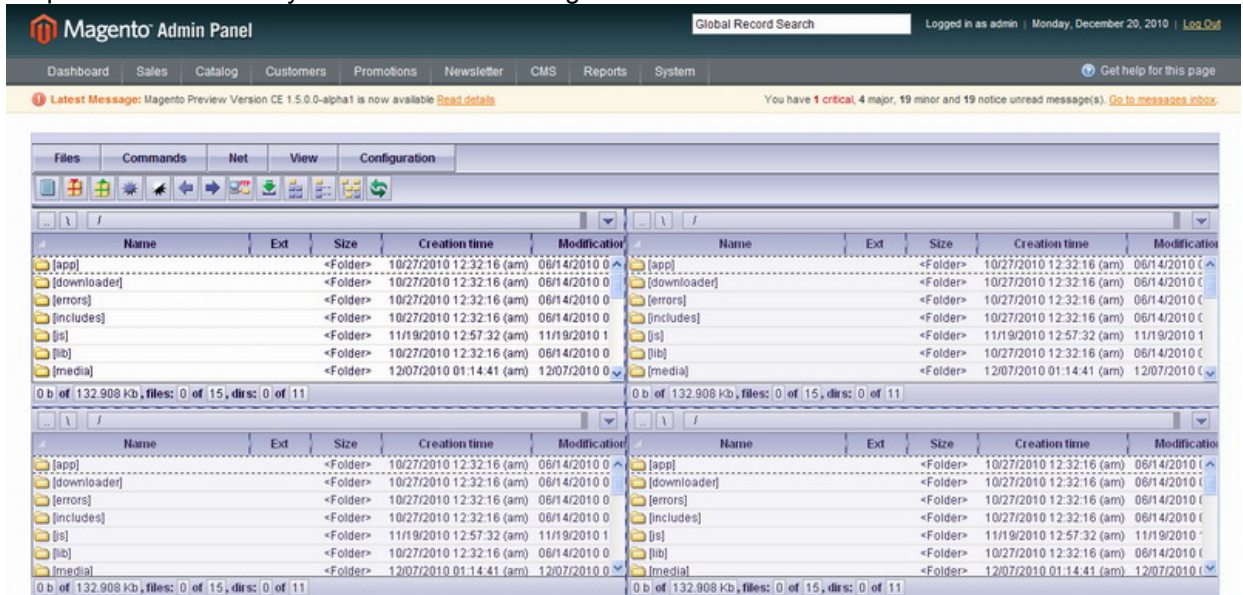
Magento Admin Panel

Global Record Search

Logged in as admin | Monday, December 20, 2010 | Log Out

Dashboard Sales Catalog Customers Promotions Newsletter CMS Reports System

Get help for this page

Latest Message: Magento Preview Version CE 1.5.0.0-alpha1 is now available Read details

You have 1 critical, 4 major, 19 minor and 19 notice unread message(s). Go to messages inbox.

Files Commands Net View Configuration

.. \ /

| Name | Ext | Size | Creation time | Modification |
|---|---|---|---|---|
| [app] | | <Folder> | 10/27/2010 12:32:16 (am) | 06/14/2010 0 |
| [downloader] | | <Folder> | 10/27/2010 12:32:16 (am) | 06/14/2010 0 |
| [errors] | | <Folder> | 10/27/2010 12:32:16 (am) | 06/14/2010 0 |
| [includes] | | <Folder> | 10/27/2010 12:32:16 (am) | 06/14/2010 0 |
| [js] | | <Folder> | 11/19/2010 12:57:32 (am) | 11/19/2010 1 |
| [lib] | | <Folder> | 10/27/2010 12:32:16 (am) | 06/14/2010 0 |
| [media] | | <Folder> | 12/07/2010 01:14:41 (am) | 12/07/2010 0 |

0 b of 132.908 Kb, files: 0 of 15, dirs: 0 of 11

.. \ /

| Name | Ext | Size | Creation time | Modificatio |
|---|---|---|---|---|
| [app] | | <Folder> | 10/27/2010 12:32:16 (am) | 06/14/2010 ( |
| [downloader] | | <Folder> | 10/27/2010 12:32:16 (am) | 06/14/2010 ( |
| [errors] | | <Folder> | 10/27/2010 12:32:16 (am) | 06/14/2010 ( |
| [includes] | | <Folder> | 10/27/2010 12:32:16 (am) | 06/14/2010 ( |
| [js] | | <Folder> | 11/19/2010 12:57:32 (am) | 11/19/2010 1 |
| [lib] | | <Folder> | 10/27/2010 12:32:16 (am) | 06/14/2010 ( |
| [media] | | <Folder> | 12/07/2010 01:14:41 (am) | 12/07/2010 ( |

0 b of 132.908 Kb, files: 0 of 15, dirs: 0 of 11

.. \ /

| Name | Ext | Size | Creation time | Modification |
|---|---|---|---|---|
| [app] | | <Folder> | 10/27/2010 12:32:16 (am) | 06/14/2010 0 |
| [downloader] | | <Folder> | 10/27/2010 12:32:16 (am) | 06/14/2010 0 |
| [errors] | | <Folder> | 10/27/2010 12:32:16 (am) | 06/14/2010 0 |
| [includes] | | <Folder> | 10/27/2010 12:32:16 (am) | 06/14/2010 0 |
| [js] | | <Folder> | 11/19/2010 12:57:32 (am) | 11/19/2010 1 |
| [lib] | | <Folder> | 10/27/2010 12:32:16 (am) | 06/14/2010 0 |
| [media] | | <Folder> | 12/07/2010 01:14:41 (am) | 12/07/2010 0 |

0 b of 132.908 Kb, files: 0 of 15, dirs: 0 of 11

.. \ /

| Name | Ext | Size | Creation time | Modificatio |
|---|---|---|---|---|
| [app] | | <Folder> | 10/27/2010 12:32:16 (am) | 06/14/2010 ( |
| [downloader] | | <Folder> | 10/27/2010 12:32:16 (am) | 06/14/2010 ( |
| [errors] | | <Folder> | 10/27/2010 12:32:16 (am) | 06/14/2010 ( |
| [includes] | | <Folder> | 10/27/2010 12:32:16 (am) | 06/14/2010 ( |
| [js] | | <Folder> | 11/19/2010 12:57:32 (am) | 11/19/2010 |
| [lib] | | <Folder> | 10/27/2010 12:32:16 (am) | 06/14/2010 ( |
| [media] | | <Folder> | 12/07/2010 01:14:41 (am) | 12/07/2010 ( |

0 b of 132.908 Kb, files: 0 of 15, dirs: 0 of 11